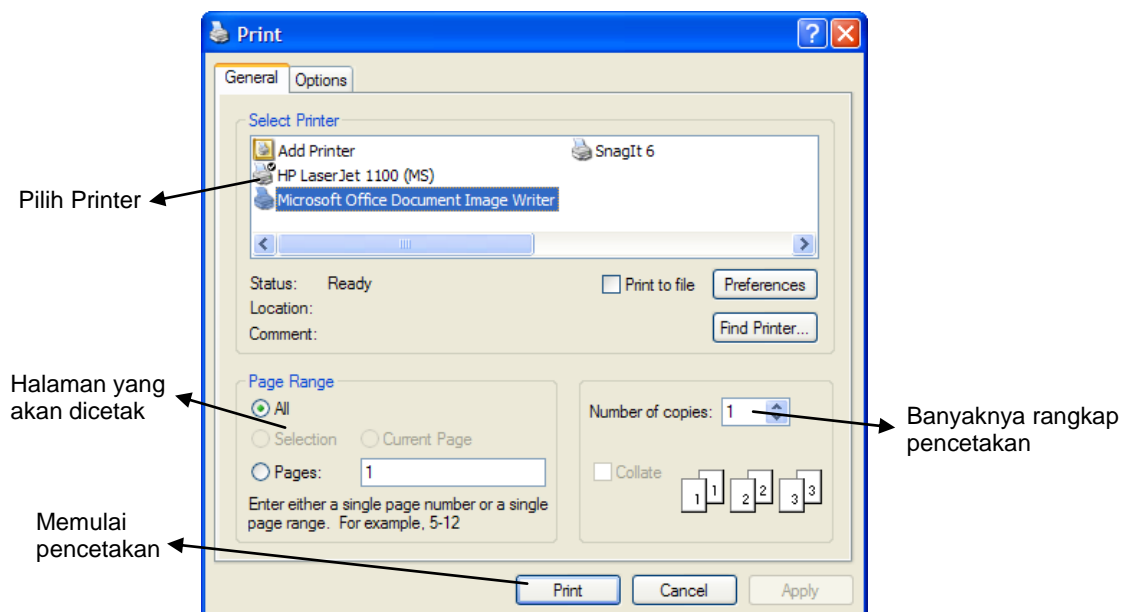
Print

General Options

Select Printer

Add Printer
HP LaserJet 1100 (MS)
Microsoft Office Document Image Writer
SnagIt 6

Pilih Printer

Status: Ready
Location:
Comment:

Print to file

Preferences

Find Printer...

Halaman yang akan dicetak

Page Range
All
Selection
Current Page
Pages: 1
Enter either a single page number or a single page range. For example, 5-12

Number of copies: 1

Banyaknya rangkap pencetakan

Collate

1 1 2 2 3 3

Memulai pencetakan

Print Cancel Apply